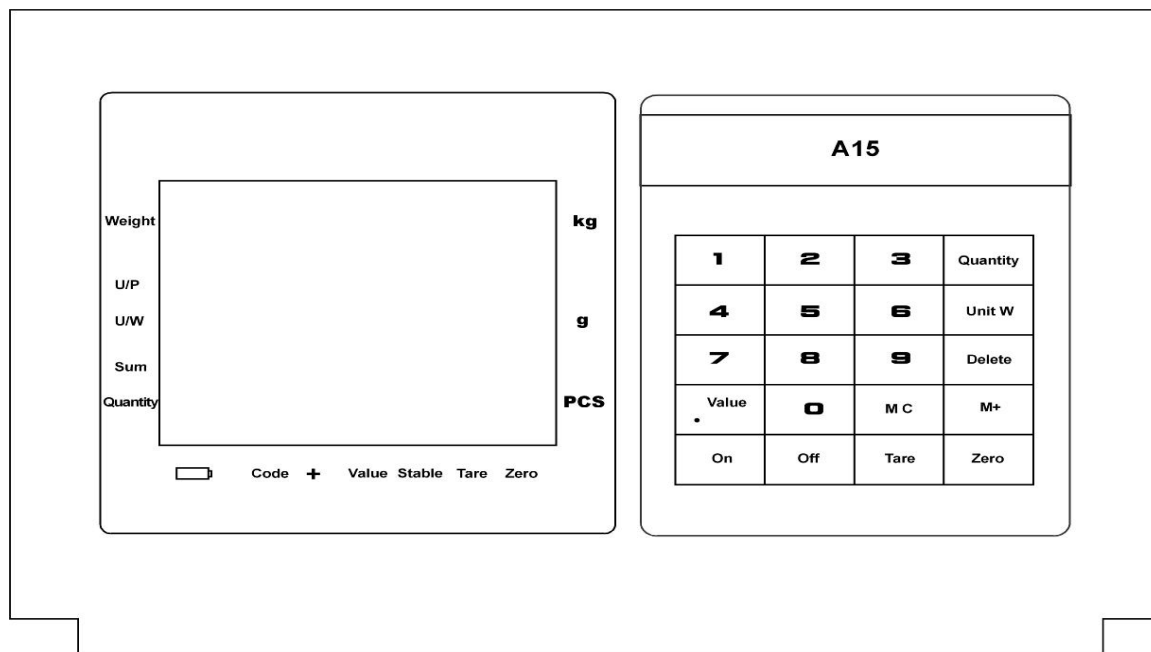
Weight
U/P
U/W
Sum
Quantity

kg
g
PCS

Code + Value Stable Tare Zero

A15

| 1 | 2 | 3 | Quantity |
|---|---|---|---|
| 4 | 5 | 6 | Unit W |
| 7 | 8 | 9 | Delete |
| Value . | 0 | M C | M+ |
| On | Off | Tare | Zero |